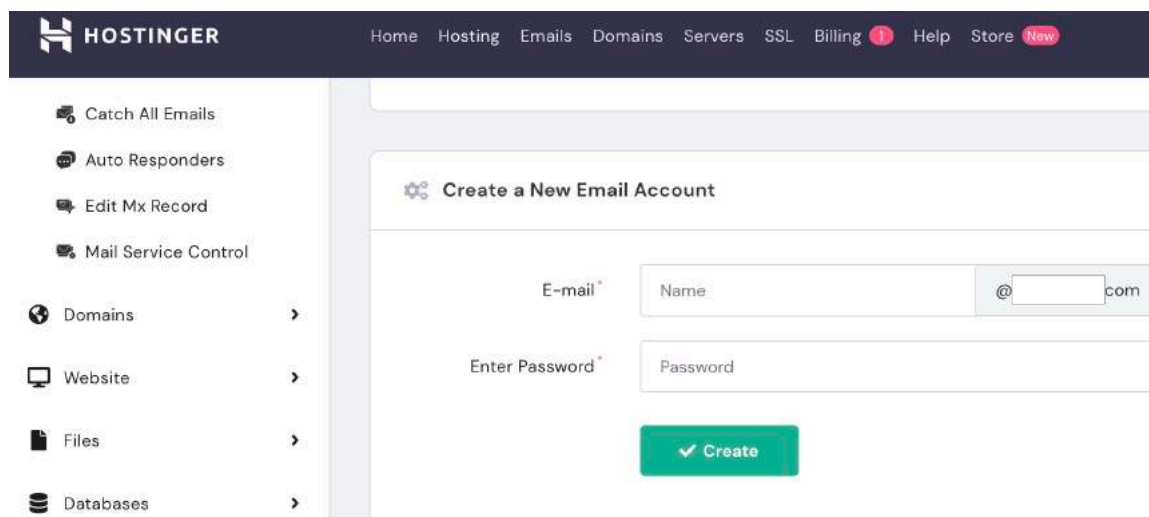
HOSTINGER

Home Hosting Emails Domains Servers SSL Billing 1 Help Store New

Catch All Emails
Auto Responders
Edit Mx Record
Mail Service Control
Domains
Website
Files
Databases

Create a New Email Account

E-mail*
Name
@ com

Enter Password*
Password

✔ Create